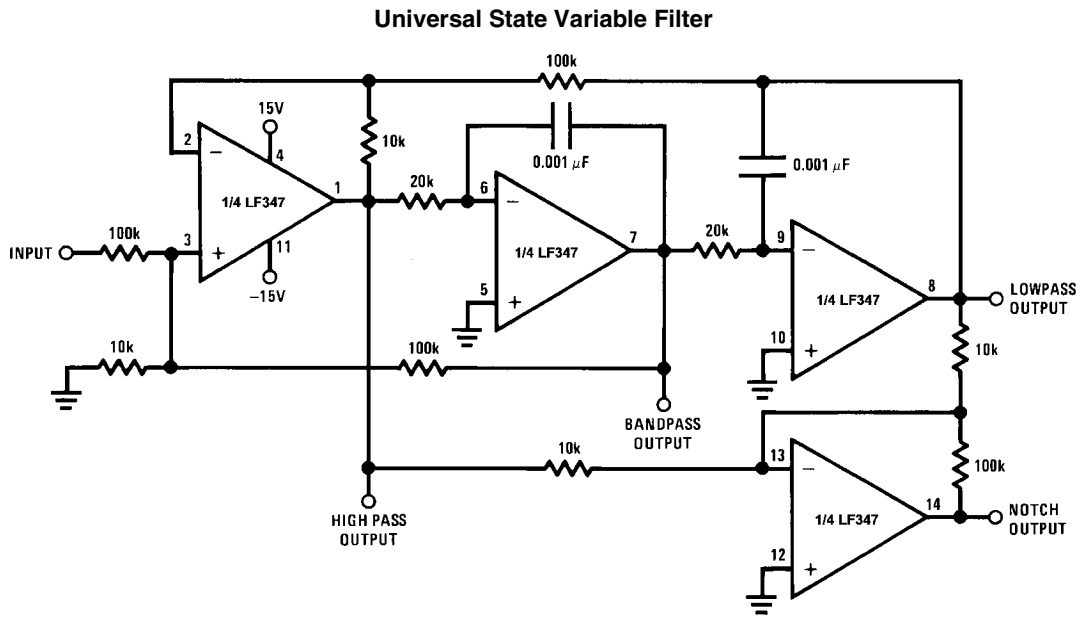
Universal State Variable Filter

100k

15V

2

4

10k

0.001 $\mu$F

0.001 $\mu$F

1/4 LF347

1

20k

6

INPUT

100k

3

11

$-15$V

1/4 LF347

7

20k

9

5

1/4 LF347

8

LOWPASS OUTPUT

10

10k

10k

100k

BANDPASS OUTPUT

10k

13

100k

HIGH PASS OUTPUT

1/4 LF347

14

NOTCH OUTPUT

12